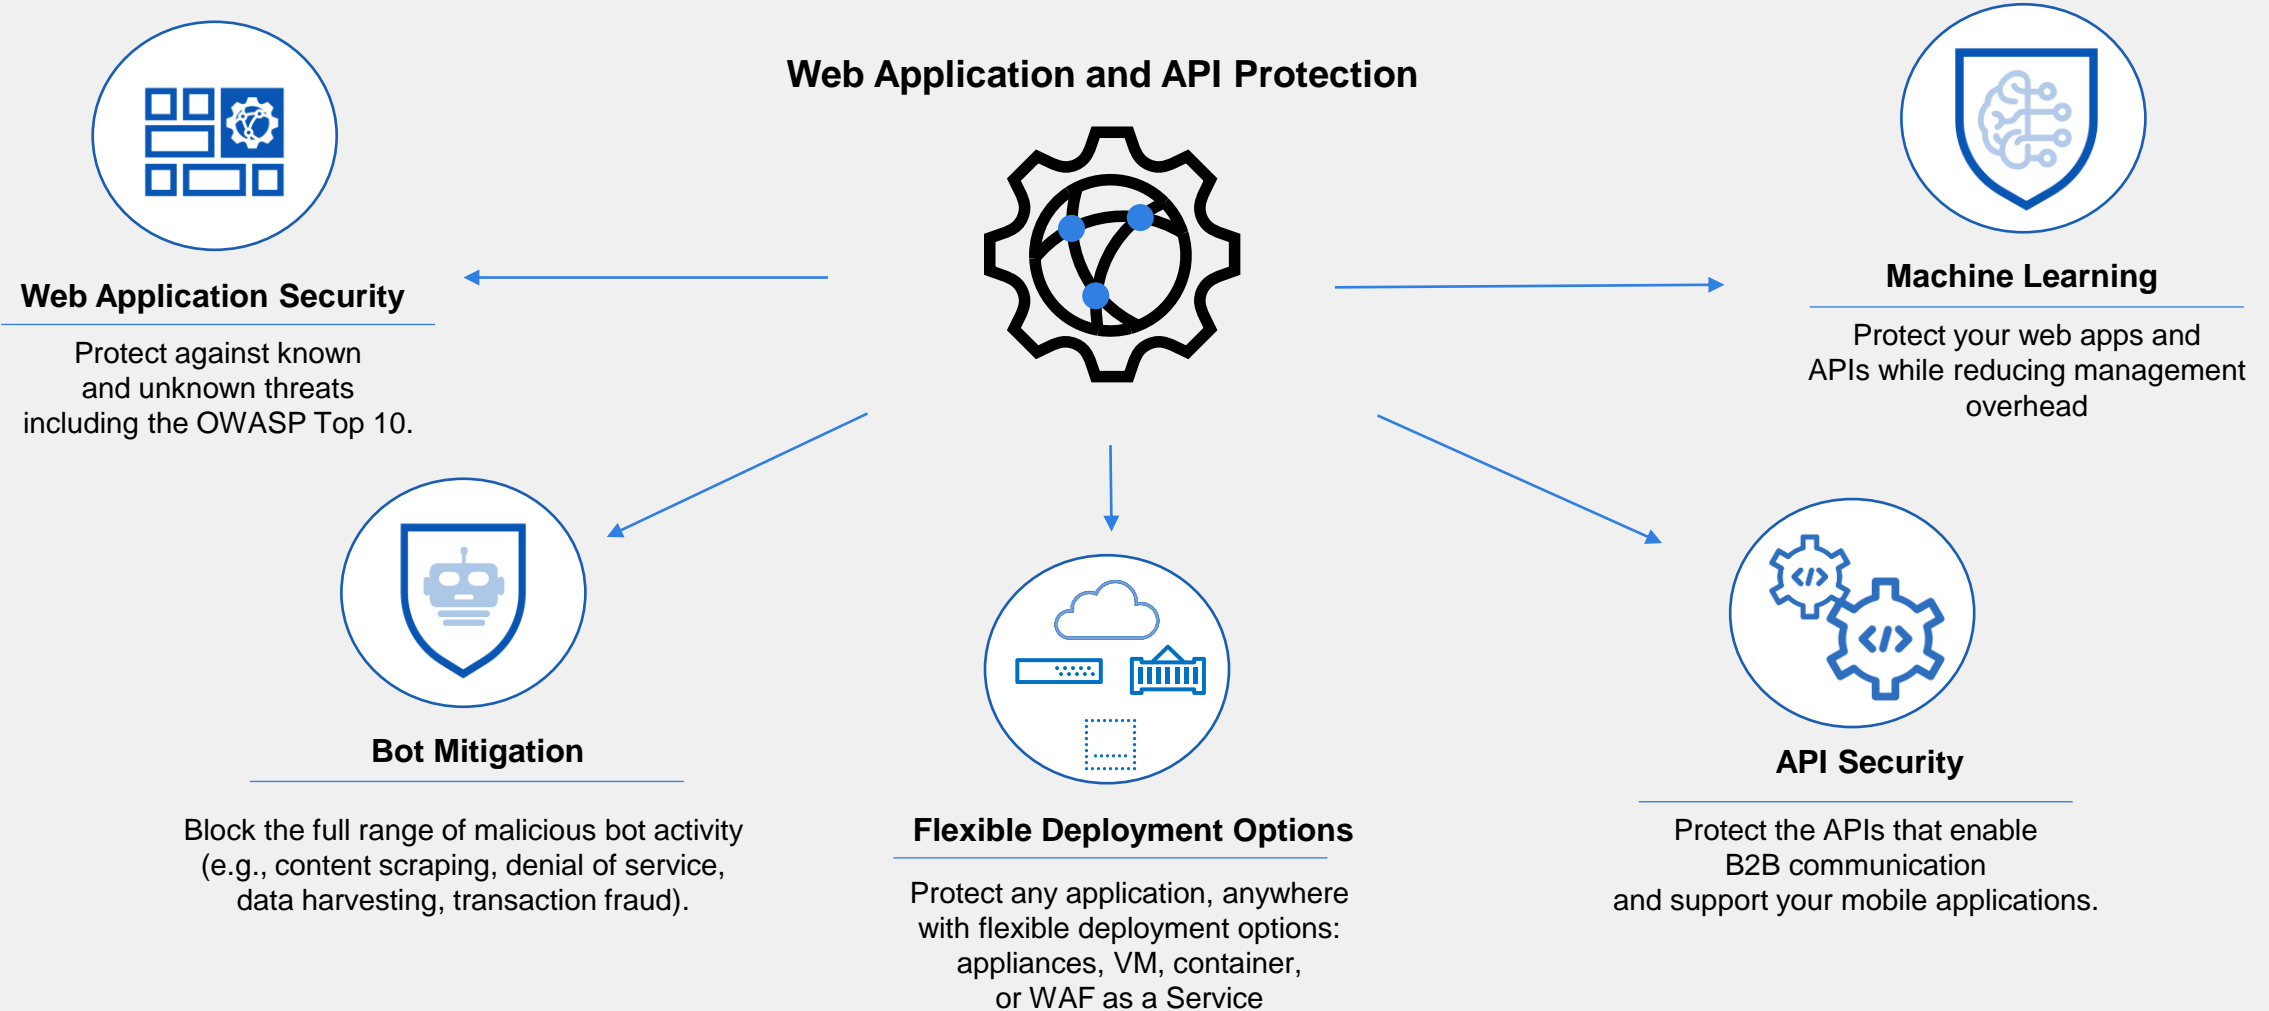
Web Application and API Protection

Web Application Security

Protect against known and unknown threats including the OWASP Top 10.

Machine Learning

Protect your web apps and APIs while reducing management overhead

Bot Mitigation

Block the full range of malicious bot activity (e.g., content scraping, denial of service, data harvesting, transaction fraud).

Flexible Deployment Options

Protect any application, anywhere with flexible deployment options: appliances, VM, container, or WAF as a Service

API Security

Protect the APIs that enable B2B communication and support your mobile applications.